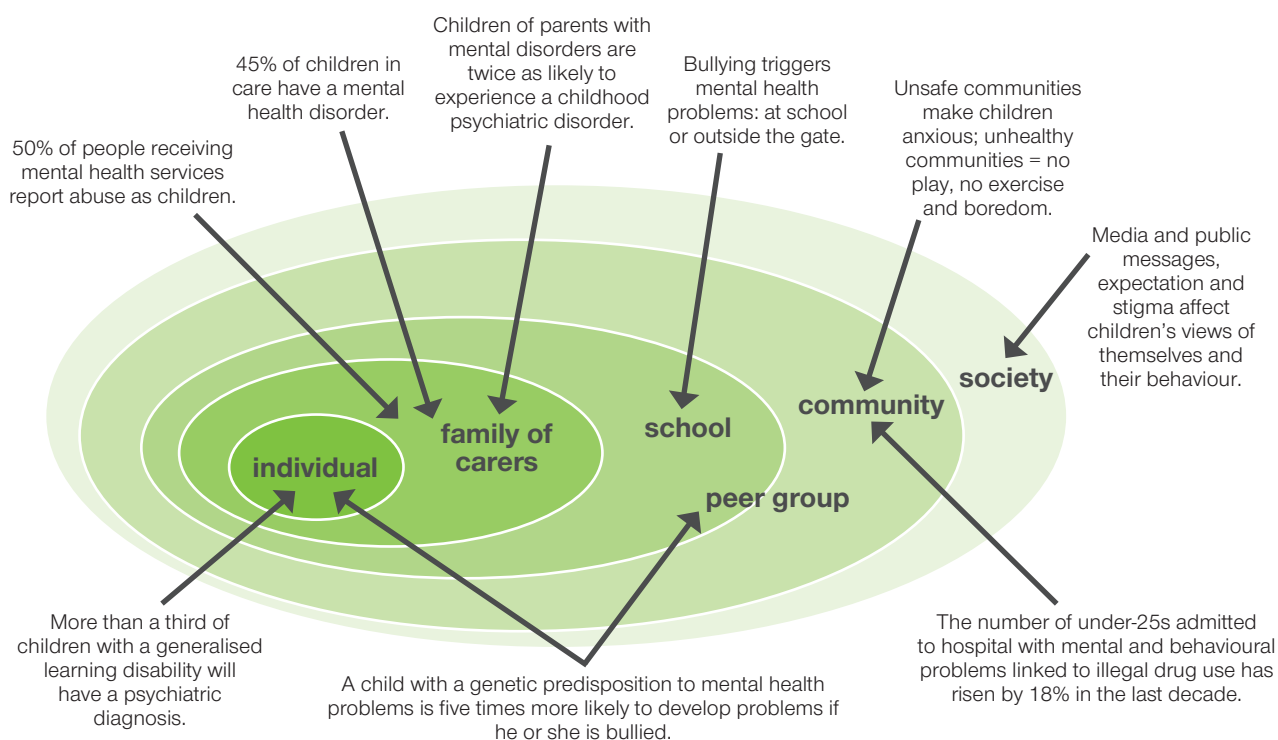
50% of people receiving mental health services report abuse as children.

45% of children in care have a mental health disorder.

Children of parents with mental disorders are twice as likely to experience a childhood psychiatric disorder.

Bullying triggers mental health problems: at school or outside the gate.

Unsafe communities make children anxious; unhealthy communities = no play, no exercise and boredom.

Media and public messages, expectation and stigma affect children's views of themselves and their behaviour.

individual

family of carers

school

peer group

community

society

More than a third of children with a generalised learning disability will have a psychiatric diagnosis.

A child with a genetic predisposition to mental health problems is five times more likely to develop problems if he or she is bullied.

The number of under-25s admitted to hospital with mental and behavioural problems linked to illegal drug use has risen by 18% in the last decade.